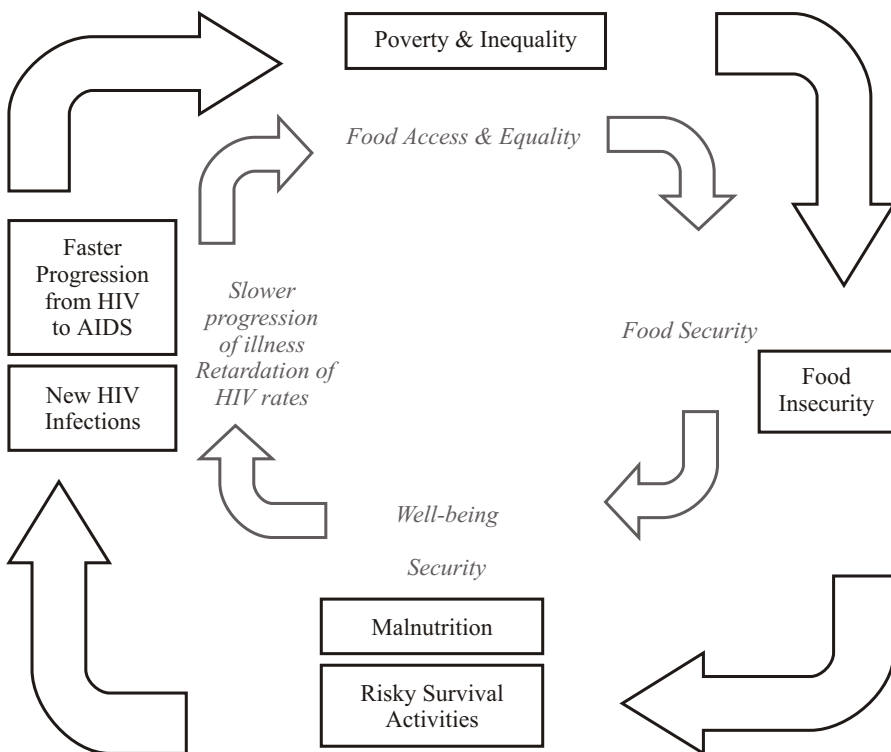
Poverty & Inequality

Food Access & Equality

Faster Progression from HIV to AIDS

Slower progression of illness Retardation of HIV rates

Food Security

New HIV Infections

Food Insecurity

Well-being

Security

Malnutrition

Risky Survival Activities